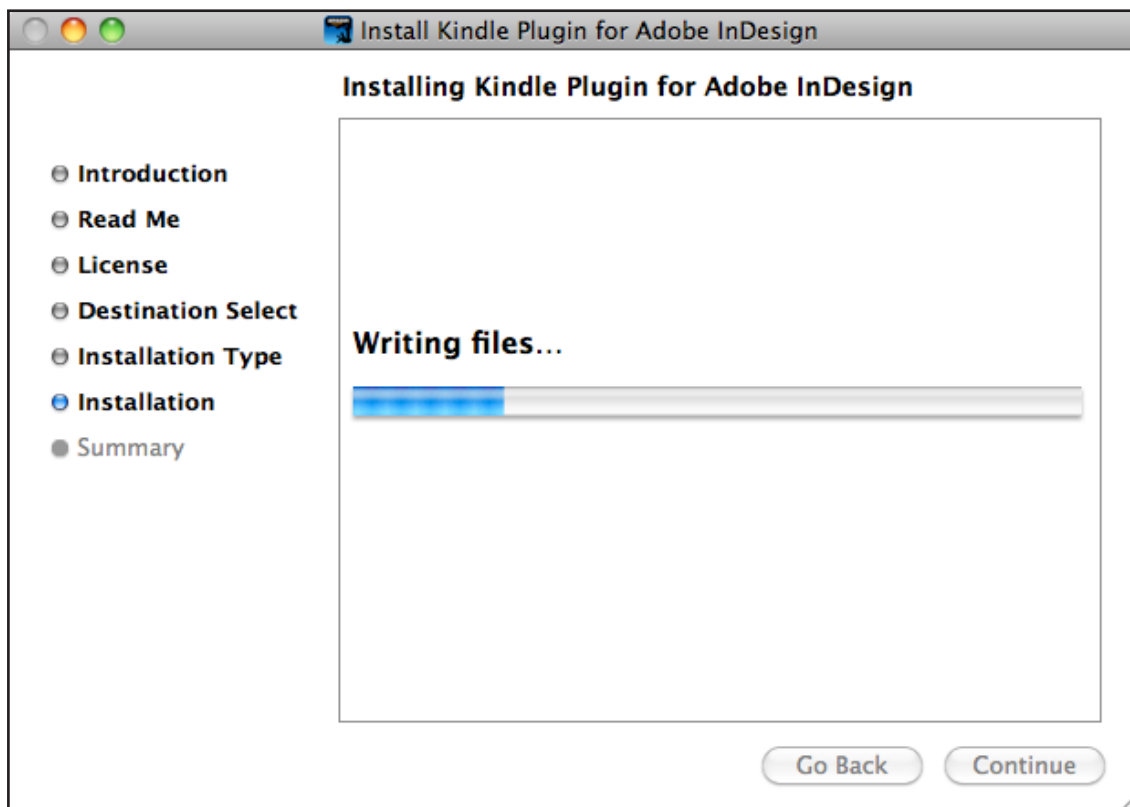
Install Kindle Plugin for Adobe InDesign

Installing Kindle Plugin for Adobe InDesign

Introduction
Read Me
License
Destination Select
Installation Type
Installation
Summary

Writing files…

Go Back
Continue